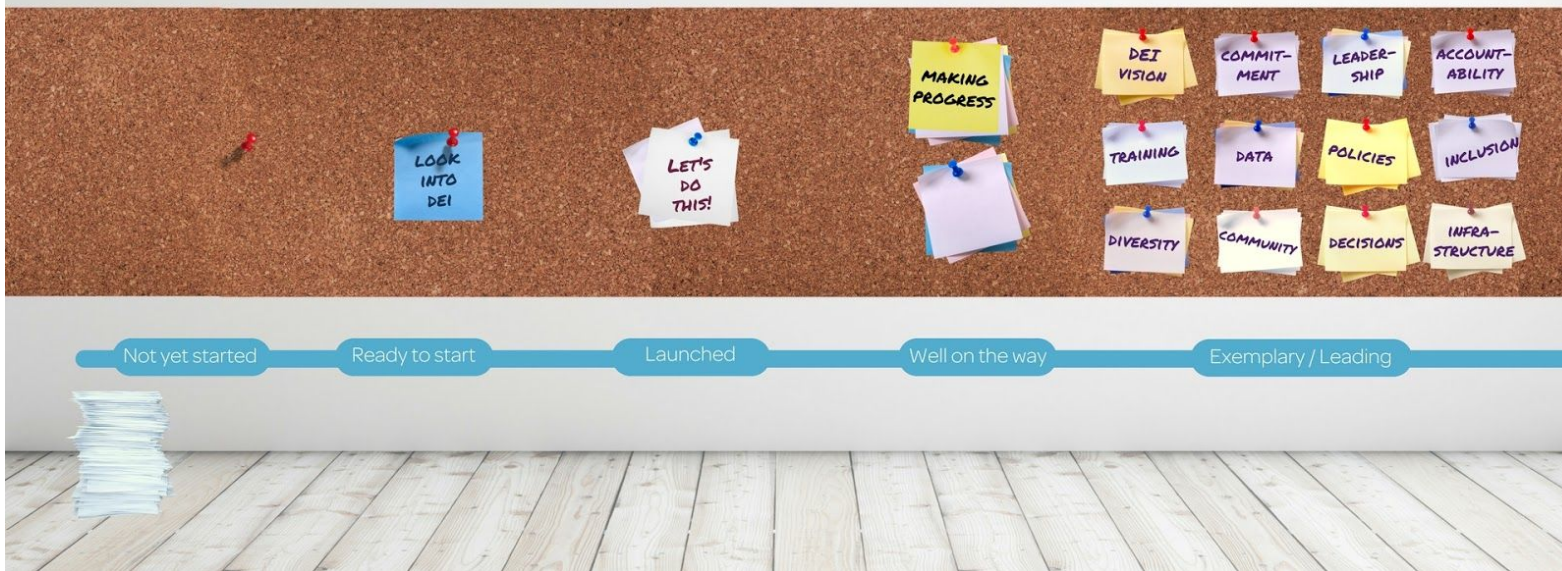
LOOK INTO DEI

LET'S DO THIS!

MAKING PROGRESS

DEI VISION

COMMITMENT

LEADERSHIP

ACCOUNTABILITY

TRAINING

DATA

POLICIES

INCLUSION

DIVERSITY

COMMUNITY

DECISIONS

INFRASTRUCTURE

Not yet started

Ready to start

Launched

Well on the way

Exemplary / Leading